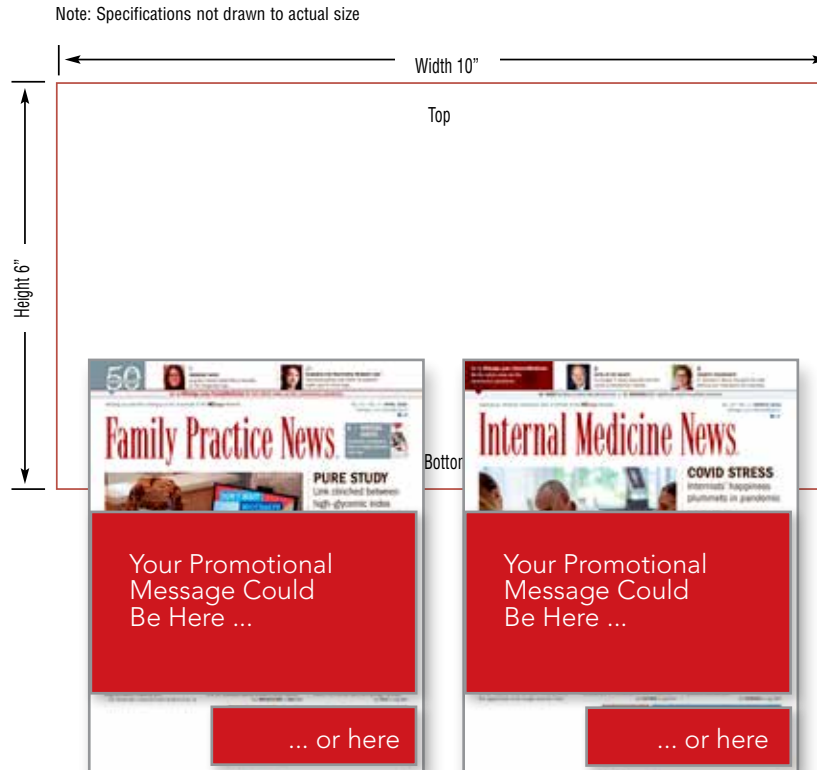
Note: Specifications not drawn to actual size

Width 10"

Top

Height 6"

Bottom

50

Family Practice News

PURE STUDY
Link clinched between high-glycemic index

Your Promotional Message Could Be Here ...

... or here

Internal Medicine News

COVID STRESS
Internists' happiness plummets in pandemic

Your Promotional Message Could Be Here ...

... or here